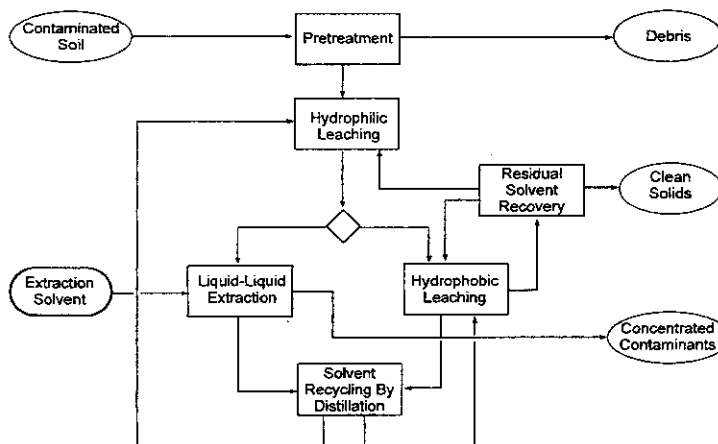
Contaminated Soil

Pretreatment

Debris

Hydrophilic Leaching

Residual Solvent Recovery

Clean Solids

Extraction Solvent

Liquid-Liquid Extraction

Hydrophobic Leaching

Concentrated Contaminants

Solvent Recycling By Distillation